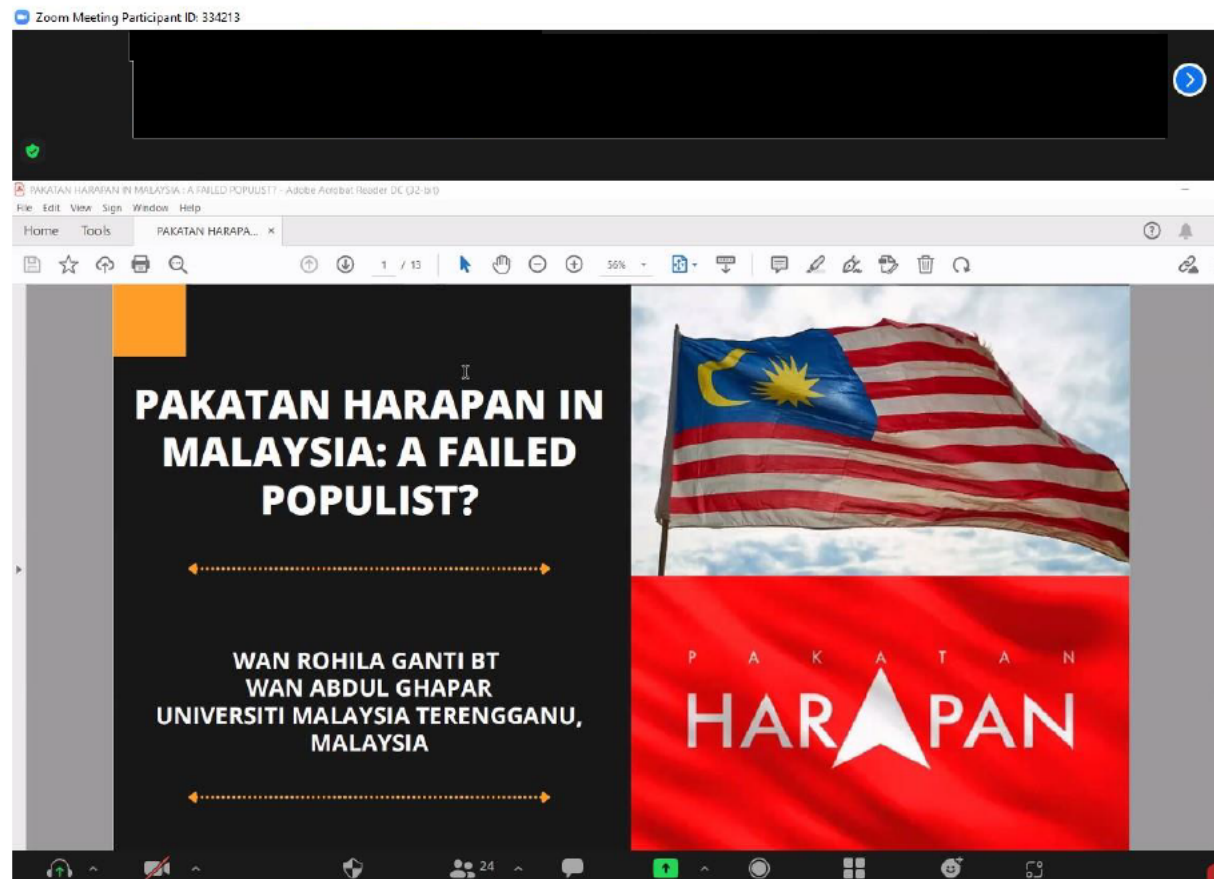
Zoom Meeting Participant ID: 334213

PAKATAN HARAPAN IN MALAYSIA : A FAILED POPULIST? - Adobe Acrobat Reader DC (32-bit)

File Edit View Sign Window Help

Home Tools PAKATAN HARAPA... ×

1 / 13 56%

PAKATAN HARAPAN IN MALAYSIA: A FAILED POPULIST?

WAN ROHILA GANTI BT
WAN ABDUL GHAPAR
UNIVERSITI MALAYSIA TERENGGANU, MALAYSIA

P A K A T A N
HARAPAN

24